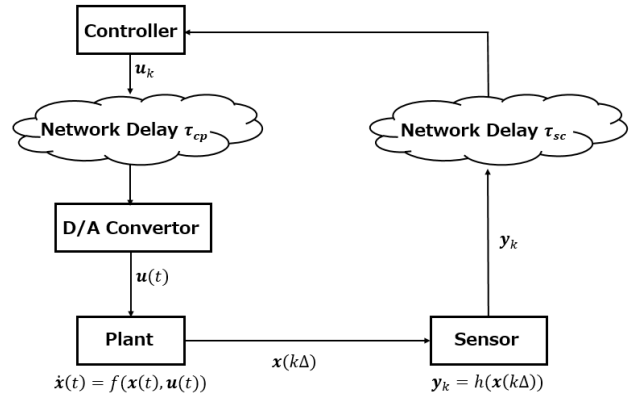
Controller

$\boldsymbol{u}_k$

Network Delay $\boldsymbol{\tau}_{cp}$

Network Delay $\boldsymbol{\tau}_{sc}$

D/A Convertor

$\boldsymbol{y}_k$

$\boldsymbol{u}(t)$

Plant

$\boldsymbol{x}(k\Delta)$

Sensor

$\dot{\boldsymbol{x}}(t) = f(\boldsymbol{x}(t), \boldsymbol{u}(t))$

$\boldsymbol{y}_k = h(\boldsymbol{x}(k\Delta))$